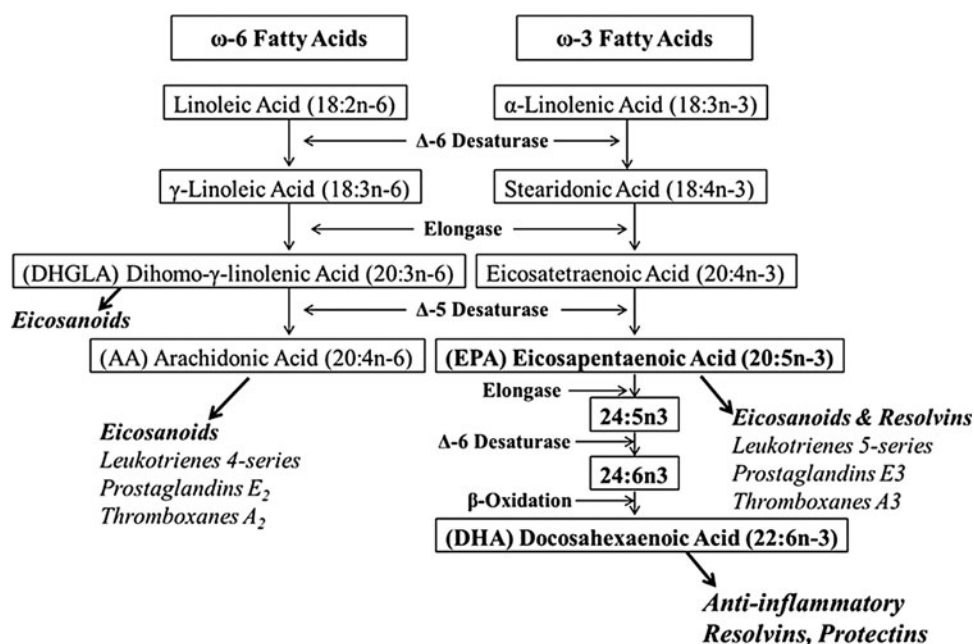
ω-6 Fatty Acids

ω-3 Fatty Acids

Linoleic Acid (18:2n-6)

α-Linolenic Acid (18:3n-3)

Δ-6 Desaturase

γ-Linoleic Acid (18:3n-6)

Stearidonic Acid (18:4n-3)

Elongase

(DHGLA) Dihomo-γ-linolenic Acid (20:3n-6)

Eicosatetraenoic Acid (20:4n-3)

Eicosanoids

Δ-5 Desaturase

(AA) Arachidonic Acid (20:4n-6)

(EPA) Eicosapentaenoic Acid (20:5n-3)

Elongase

24:5n3

Eicosanoids & Resolvins
Leukotrienes 5-series
Prostaglandins E3
Thromboxanes A3

Eicosanoids
Leukotrienes 4-series
Prostaglandins $E_2$
Thromboxanes $A_2$

Δ-6 Desaturase

24:6n3

β-Oxidation

(DHA) Docosahexaenoic Acid (22:6n-3)

Anti-inflammatory
Resolvins, Protectins